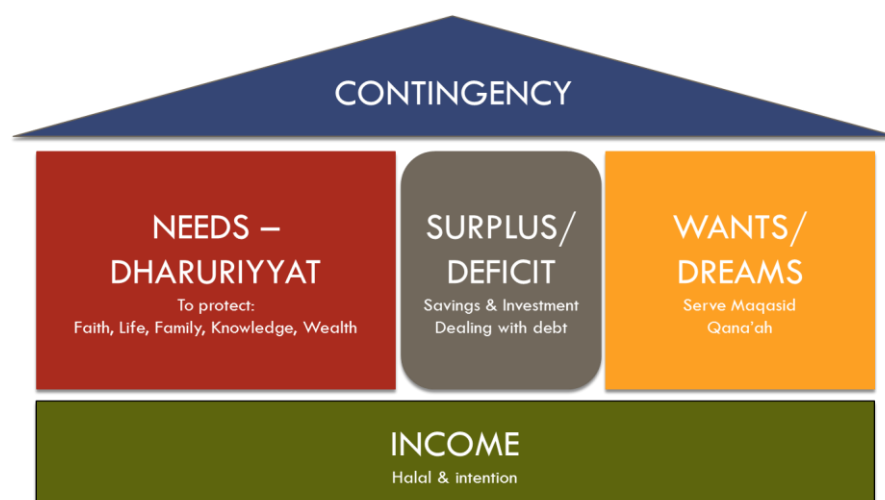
CONTINGENCY

NEEDS – DHARURIYYAT
To protect:
Faith, Life, Family, Knowledge, Wealth

SURPLUS/ DEFICIT
Savings & Investment
Dealing with debt

WANTS/ DREAMS
Serve Maqasid
Qana'ah

INCOME
Halal & intention